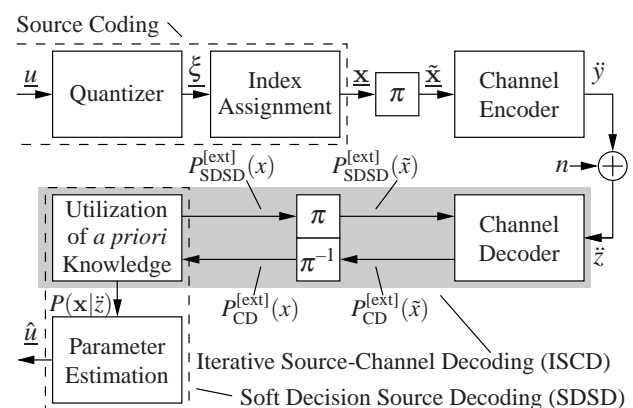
Source Coding

$\underline{u}$

Quantizer

$\underline{\xi}$

Index Assignment

$\underline{\mathbf{x}}$

$\pi$

$\underline{\tilde{\mathbf{x}}}$

Channel Encoder

$\ddot{y}$

$n$

$P_{\mathrm{SDSD}}^{[\mathrm{ext}]}(x)$

$P_{\mathrm{SDSD}}^{[\mathrm{ext}]}(\tilde{x})$

Utilization of *a priori* Knowledge

$\pi$

$\pi^{-1}$

Channel Decoder

$\ddot{z}$

$P(\mathbf{x}|\ddot{z})$

$P_{\mathrm{CD}}^{[\mathrm{ext}]}(x)$

$P_{\mathrm{CD}}^{[\mathrm{ext}]}(\tilde{x})$

$\underline{\hat{u}}$

Parameter Estimation

Iterative Source-Channel Decoding (ISCD)

Soft Decision Source Decoding (SDSD)